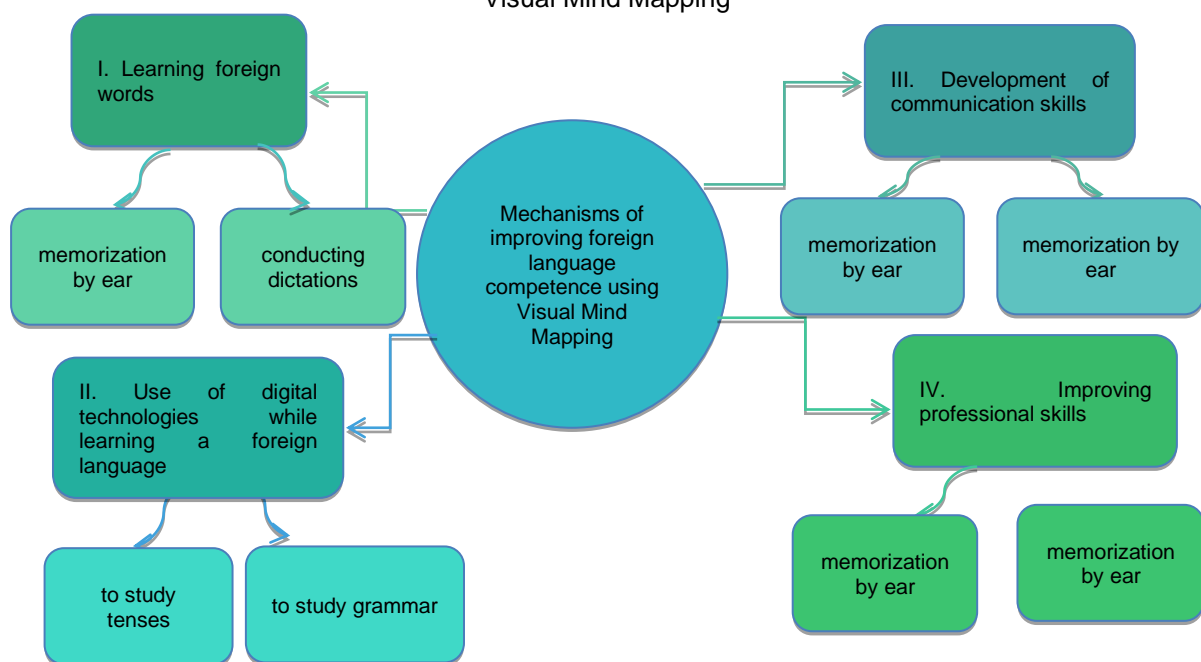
Visual Mind Mapping

I. Learning foreign words

memorization by ear

conducting dictations

Mechanisms of improving foreign language competence using Visual Mind Mapping

III. Development of communication skills

memorization by ear

memorization by ear

II. Use of digital technologies while learning a foreign language

to study tenses

to study grammar

IV. Improving professional skills

memorization by ear

memorization by ear